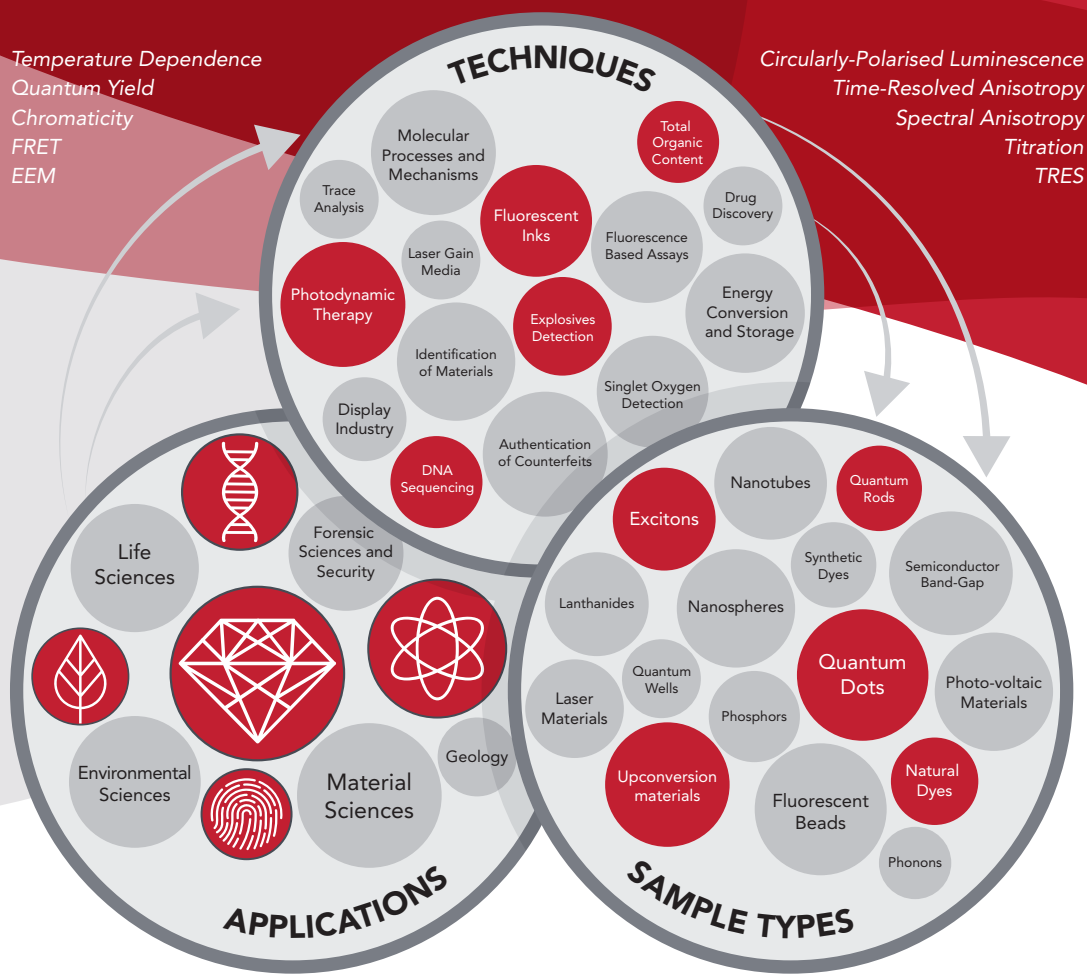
Temperature Dependence
Quantum Yield
Chromaticity
FRET
EEM

Circularly-Polarised Luminescence
Time-Resolved Anisotropy
Spectral Anisotropy
Titration
TRES

TECHNIQUES

Molecular Processes and Mechanisms
Total Organic Content
Trace Analysis
Fluorescent Inks
Drug Discovery
Laser Gain Media
Fluorescence Based Assays
Photodynamic Therapy
Energy Conversion and Storage
Explosives Detection
Identification of Materials
Singlet Oxygen Detection
Display Industry
Authentication of Counterfeits
DNA Sequencing

APPLICATIONS

Life Sciences
Forensic Sciences and Security
Environmental Sciences
Material Sciences
Geology

SAMPLE TYPES

Excitons
Nanotubes
Quantum Rods
Synthetic Dyes
Semiconductor Band-Gap
Lanthanides
Nanospheres
Quantum Wells
Quantum Dots
Laser Materials
Photo-voltaic Materials
Phosphors
Upconversion materials
Natural Dyes
Fluorescent Beads
Phonons